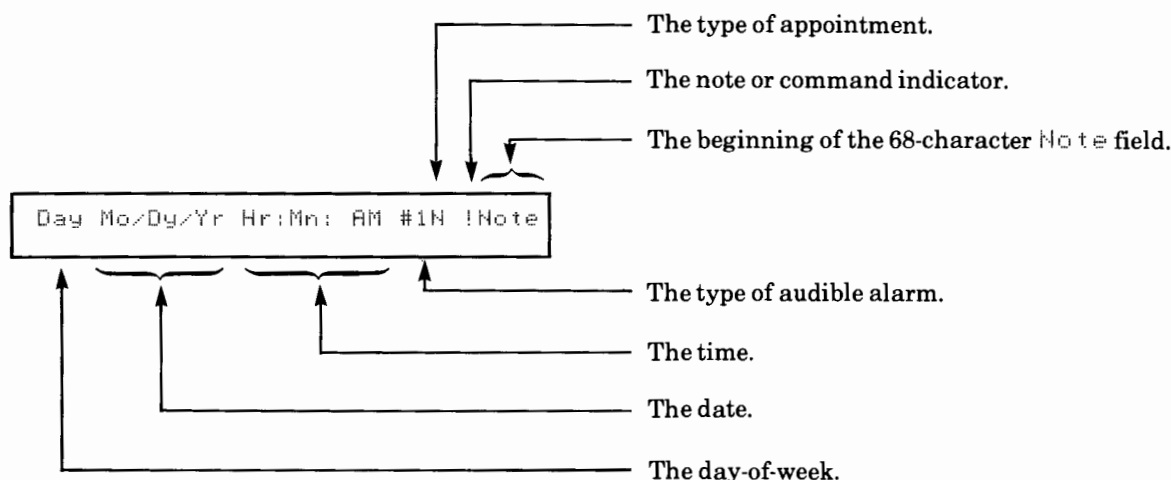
The type of appointment.

The note or command indicator.

The beginning of the 68-character Note field.

Day Mo/Dy/Yr Hr:Mn: AM #1N !Note

The type of audible alarm.

The time.

The date.

The day-of-week.